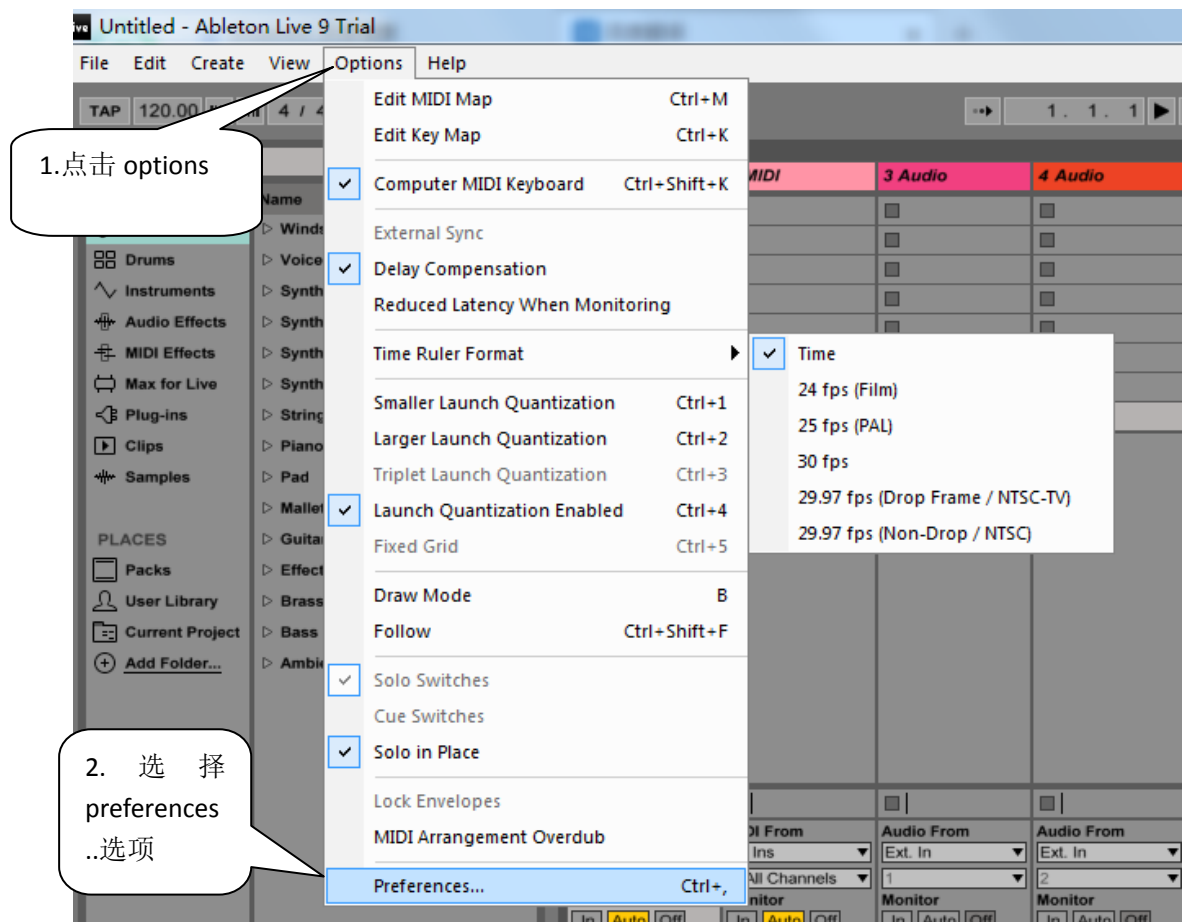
Untitled - Ableton Live 9 Trial

File Edit Create View Options Help

TAP 120.00 4 / 4

1. 1. 1

1.点击 options

Name

MIDI 3 Audio 4 Audio

Drums
Instruments
Audio Effects
MIDI Effects
Max for Live
Plug-ins
Clips
Samples

PLACES
Packs
User Library
Current Project
Add Folder...

Winds
Voice
Synth
Synth
Synth
Synth
String
Piano
Pad
Mallet
Guitar
Effect
Brass
Bass
Ambi

Edit MIDI Map Ctrl+M
Edit Key Map Ctrl+K
Computer MIDI Keyboard Ctrl+Shift+K
External Sync
Delay Compensation
Reduced Latency When Monitoring
Time Ruler Format
Smaller Launch Quantization Ctrl+1
Larger Launch Quantization Ctrl+2
Triplet Launch Quantization Ctrl+3
Launch Quantization Enabled Ctrl+4
Fixed Grid Ctrl+5
Draw Mode B
Follow Ctrl+Shift+F
Solo Switches
Cue Switches
Solo in Place
Lock Envelopes
MIDI Arrangement Overdub
Preferences... Ctrl+,

Time
24 fps (Film)
25 fps (PAL)
30 fps
29.97 fps (Drop Frame / NTSC-TV)
29.97 fps (Non-Drop / NTSC)

2. 选 择 preferences ..选项

DI From Audio From Audio From
Ins Ext. In Ext. In
All Channels 1 2
nitor Monitor Monitor
In Auto Off In Auto Off In Auto Off In Auto Off